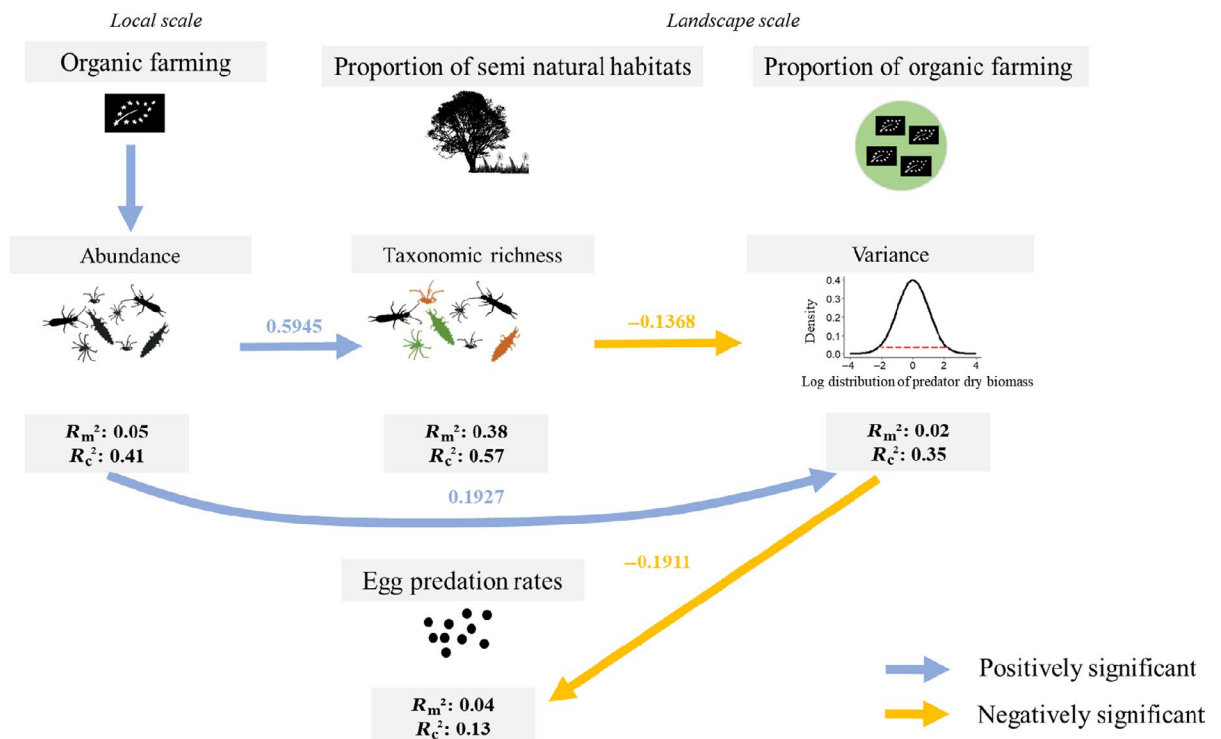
Local scale

Landscape scale

Organic farming

Proportion of semi natural habitats

Proportion of organic farming

Abundance

Taxonomic richness

Variance

0.5945

−0.1368

Density

0.4
0.3
0.2
0.1
0.0

−4 −2 0 2 4

Log distribution of predator dry biomass

$R_m^2$: 0.05
$R_c^2$: 0.41

$R_m^2$: 0.38
$R_c^2$: 0.57

$R_m^2$: 0.02
$R_c^2$: 0.35

0.1927

−0.1911

Egg predation rates

$R_m^2$: 0.04
$R_c^2$: 0.13

Positively significant

Negatively significant